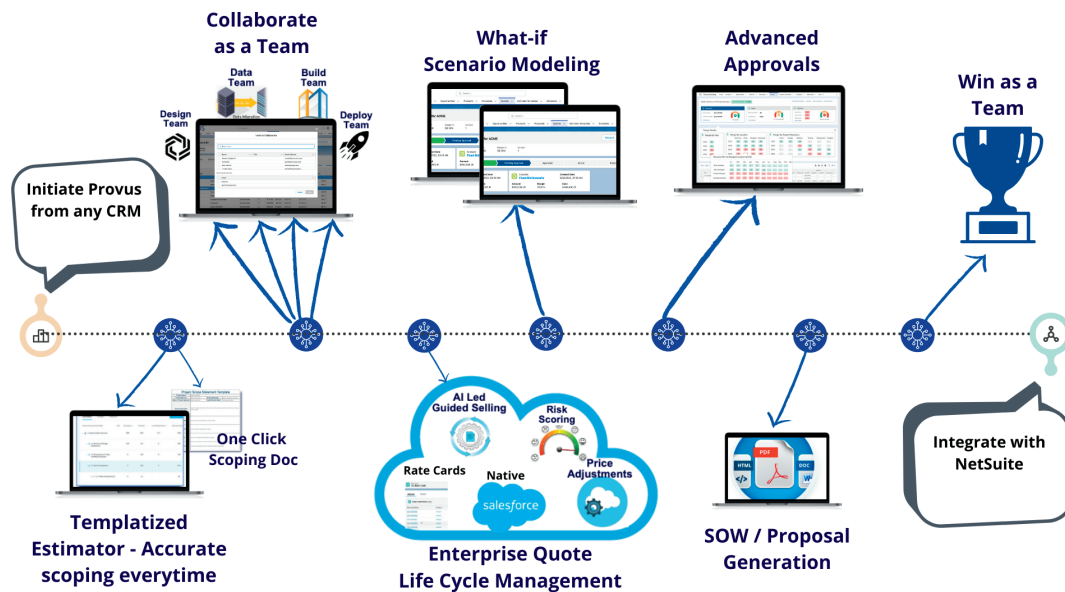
Collaborate as a Team

Data Team

Build Team

Design Team

Deploy Team

What-if Scenario Modeling

Advanced Approvals

Win as a Team

Initiate Provus from any CRM

One Click Scoping Doc

AI Led Guided Selling

Risk Scoring

Rate Cards

Native

salesforce

Price Adjustments

PDF

HTML

DOC

Integrate with NetSuite

Templatized Estimator - Accurate scoping everytime

Enterprise Quote Life Cycle Management

SOW / Proposal Generation